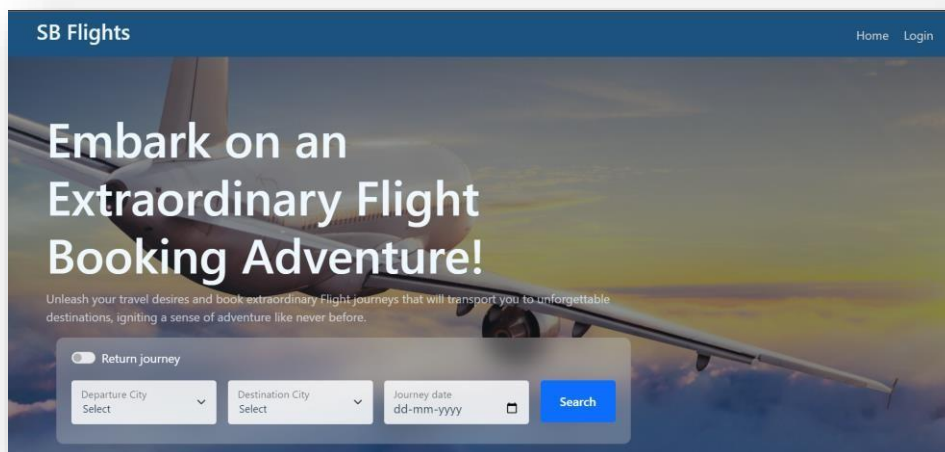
SB Flights

Home Login

Embark on an Extraordinary Flight Booking Adventure!

Unleash your travel desires and book extraordinary Flight journeys that will transport you to unforgettable destinations, igniting a sense of adventure like never before.

Return journey

Departure City
Select

Destination City
Select

Journey date
dd-mm-yyyy

Search